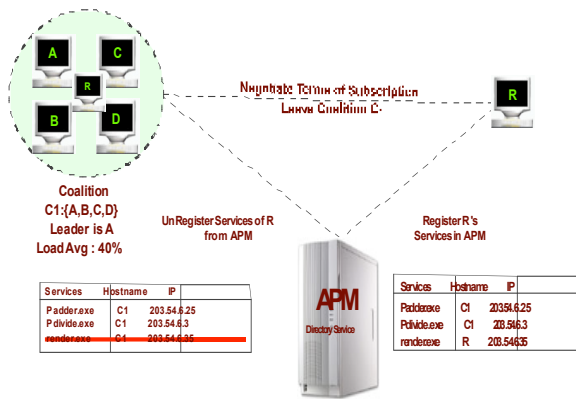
A
C
R
B
D

Negotiate Terms of Subscription
Leave Coalition C-

R

Coalition
C1:{A,B,C,D}
Leader is A
Load Avg : 40%

UnRegister Services of R from APM

Register R's Services in APM

APM
Directory Service

| Services | Hostname | IP |
|---|---|---|
| Padder.exe | C1 | 203.54.6.25 |
| Pdivide.exe | C1 | 203.54.6.3 |
| render.exe | C1 | 203.54.6.35 |

| Services | Hostname | IP |
|---|---|---|
| Padder.exe | C1 | 203.54.6.25 |
| Pdivide.exe | C1 | 203.54.6.3 |
| render.exe | R | 203.54.6.35 |